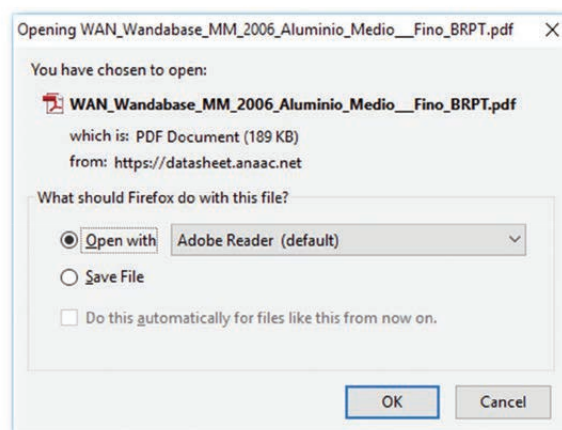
Opening WAN_Wandabase_MM_2006_Aluminio_Medio___Fino_BRPT.pdf X

You have chosen to open:

WAN_Wandabase_MM_2006_Aluminio_Medio___Fino_BRPT.pdf

which is: PDF Document (189 KB)

from: https://datasheet.anaac.net

What should Firefox do with this file?

Open with Adobe Reader (default)

Save File

Do this automatically for files like this from now on.

OK Cancel